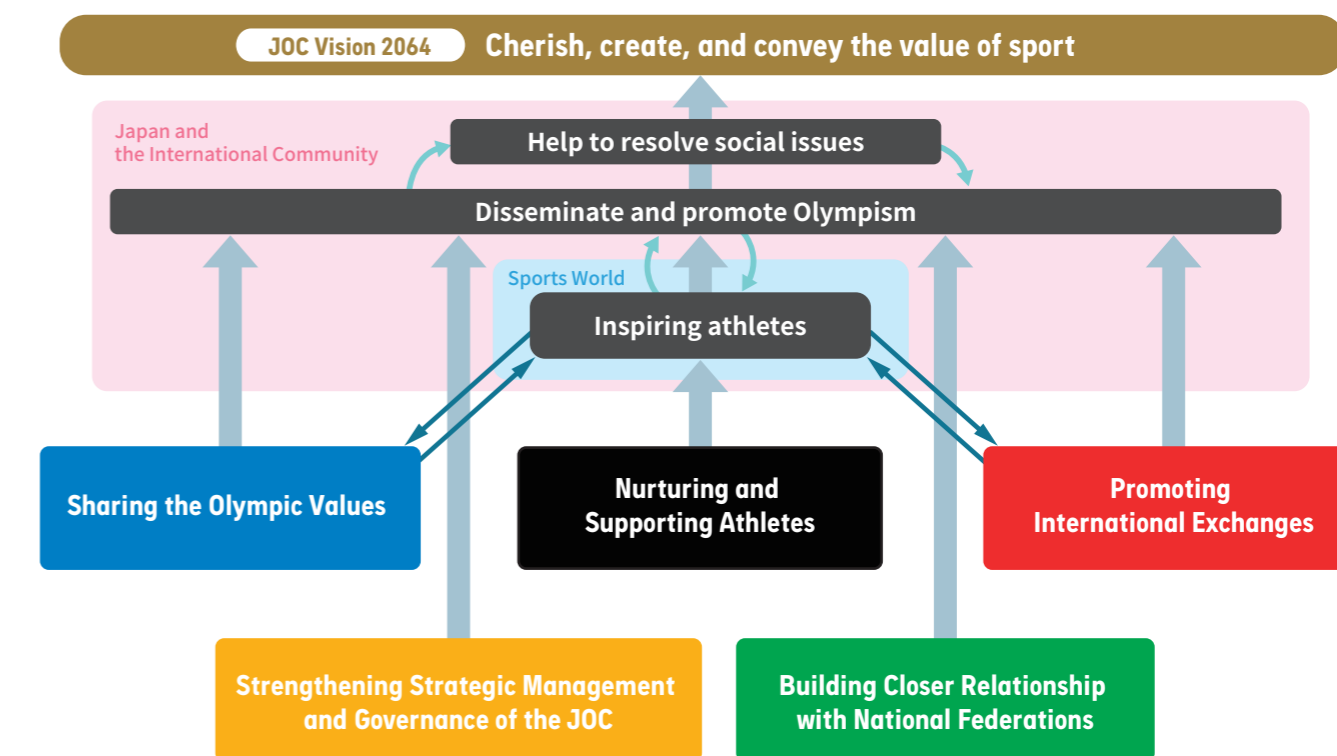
JOC Vision 2064 Cherish, create, and convey the value of sport

Japan and the International Community

Help to resolve social issues

Disseminate and promote Olympism

Sports World

Inspiring athletes

Sharing the Olympic Values

Nurturing and Supporting Athletes

Promoting International Exchanges

Strengthening Strategic Management and Governance of the JOC

Building Closer Relationship with National Federations